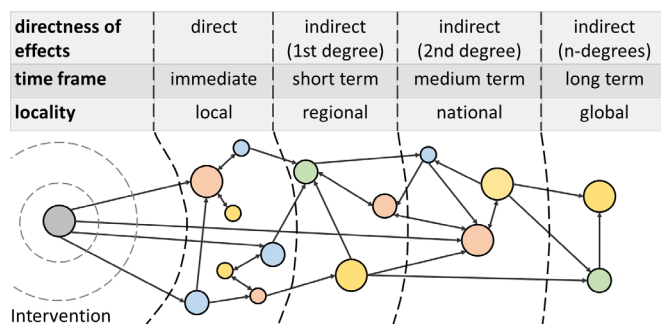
| directness of effects | direct | indirect (1st degree) | indirect (2nd degree) | indirect (n-degrees) |
|---|---|---|---|---|
| time frame | immediate | short term | medium term | long term |
| locality | local | regional | national | global |

Intervention